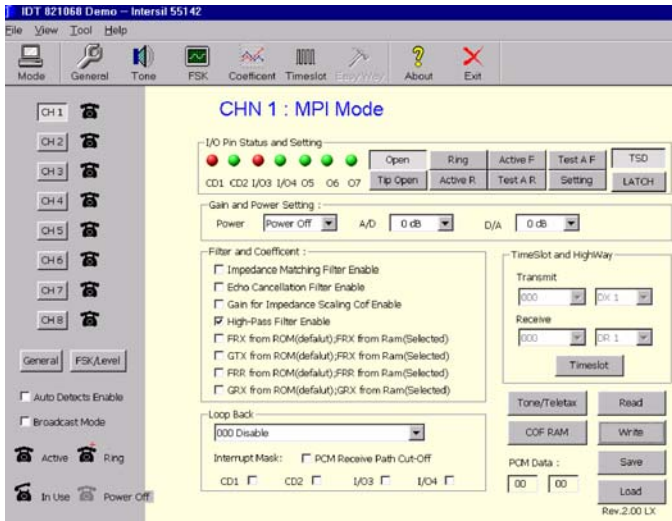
IDT 821068 Demo – Intersil 55142

File View Tool Help

Mode General Tone FSK Coefficent Timeslot Easy Way About Exit

CH 1
CH 2
CH 3
CH 4
CH 5
CH 6
CH 7
CH 8

General FSK/Level

Auto Detects Enable

Broadcast Mode

Active Ring

In Use Power Off

CHN 1 : MPI Mode

I/O Pin Status and Setting

CD1 CD2 I/O3 I/O4 O5 O6 O7

| Open | Ring | Active F | Test A F | TSD |
|---|---|---|---|---|
| Tip Open | Active R | Test A R | Setting | LATCH |

Gain and Power Setting :

Power Power Off A/D 0 dB D/A 0 dB

Filter and Coefficent :

Impedance Matching Filter Enable
Echo Cancellation Filter Enable
Gain for Impedance Scaling Cof Enable
High-Pass Filter Enable
FRX from ROM(defalut);FRX from Ram(Selected)
GTX from ROM(defalut);FRX from Ram(Selected)
FRR from ROM(defalut);FRR from Ram(Selected)
GRX from ROM(defalut);GRX from Ram(Selected)

TimeSlot and HighWay

Transmit
000 DX 1

Receive
000 DR 1

Timeslot

Loop Back

000 Disable

Interrupt Mask: PCM Receive Path Cut-Off

CD1 CD2 I/O3 I/O4

Tone/Teletax Read

COF RAM Write

PCM Data : Save

00 00 Load

Rev.2.00 LX